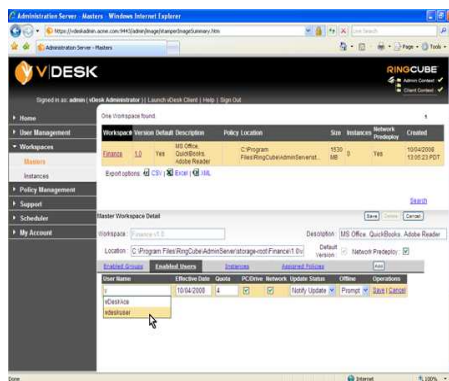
Administration Server - Masters - Windows Internet Explorer

https://vdeskadmin.acme.com:9443/admin/image/masterImageSummary.htm

Live Search

Administration Server - Masters

Page • Tools •

V|DESK

RINGCUBE

Admin Context

Client Context

Signed in as: admin | vDesk Administrator | | Launch vDesk Client | Help | Sign Out

Home

User Management

Workspaces

Masters

Instances

Policy Management

Support

Scheduler

My Account

One Workspace found.

| Workspace | Version | Default | Description | Policy | Location | Size | Instances | Network Predeploy | Created |
|---|---|---|---|---|---|---|---|---|---|
| Finance | 1.0 | Yes | MS Office, QuickBooks, Adobe Reader | | C:\Program Files\RingCube\AdminServer\st... | 1530 MB | 0 | Yes | 10/04/2008 13:05:23 PDT |

Export options: CSV | Excel | XML

Search

Master Workspace Detail

Save Delete Cancel

Workspace: Finance v1.0

Description: MS Office, QuickBooks, Adobe Reader

Location: C:\Program Files\RingCube\AdminServer\storage-root\Finance\1.0\v

Default Version

Network Predeploy

Enabled Groups | Enabled Users | Instances | Assigned Policies

| User Name | Effective Date | Quota | PC Drive | Network | Update Status | Offline | Operations |
|---|---|---|---|---|---|---|---|
| v | 10/04/2008 | 4 | | | Notify Update | Prompt | Save \| Cancel |

vDeskice

vdeskuser

Done

Internet

100%